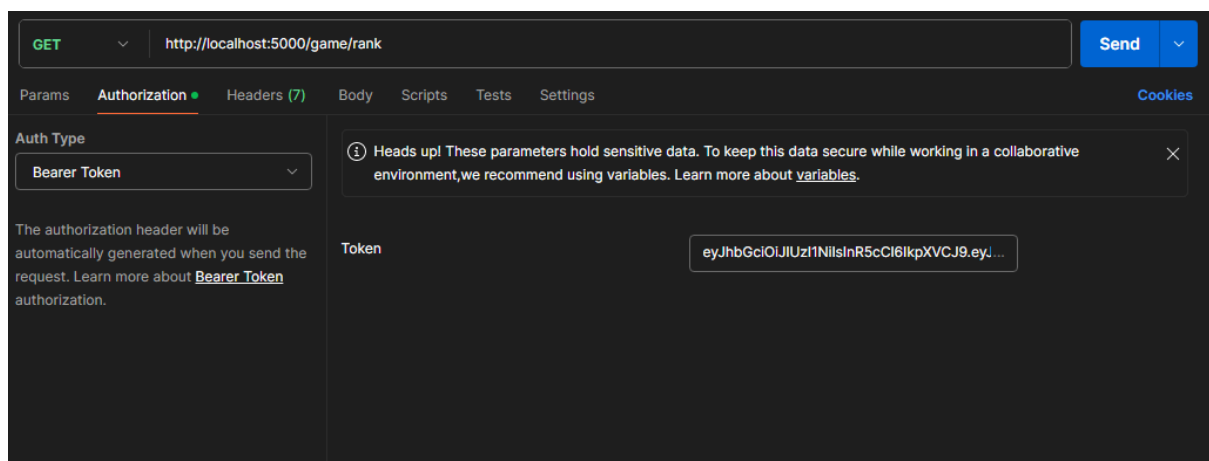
GET http://localhost:5000/game/rank

Send

Params Authorization Headers (7) Body Scripts Tests Settings Cookies

Auth Type

Bearer Token

The authorization header will be automatically generated when you send the request. Learn more about Bearer Token authorization.

Heads up! These parameters hold sensitive data. To keep this data secure while working in a collaborative environment,we recommend using variables. Learn more about variables.

Token

eyJhbGciOiJIUzI1NiIsInR5cCI6IkpXVCJ9.eyJ...